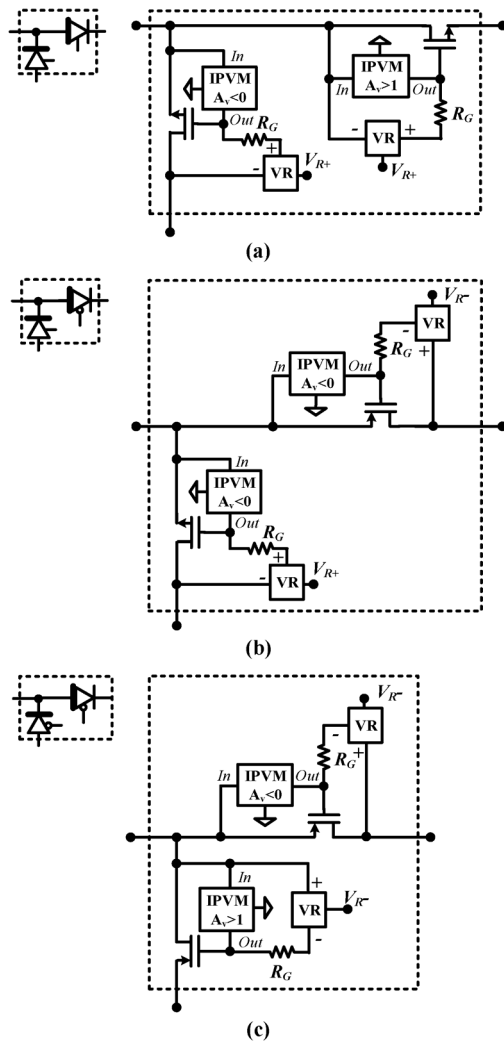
In
IPVM
$A_v<0$
Out
$R_G$
+
-
VR
$V_{R+}$
IPVM
$A_v>1$
In
Out
$R_G$
-
VR
+
$V_{R+}$
(a)

$V_{R-}$
-
VR
$R_G$
+
In
IPVM
$A_v<0$
Out
In
IPVM
$A_v<0$
Out
$R_G$
+
-
VR
$V_{R+}$
(b)

$V_{R-}$
VR
-
$R_G$
+
In
IPVM
$A_v<0$
Out
In
IPVM
$A_v>1$
+
VR
$V_{R-}$
Out
-
$R_G$
(c)